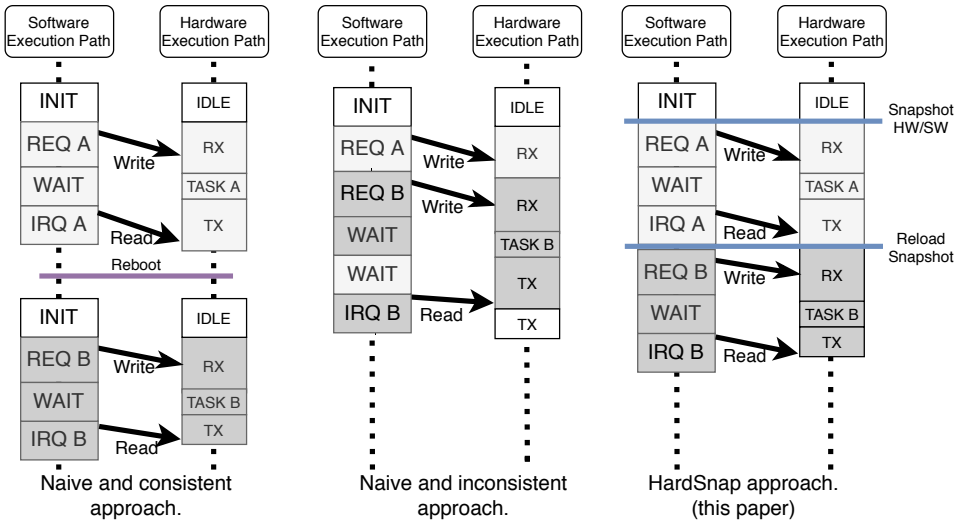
Software Execution Path

Hardware Execution Path

INIT
REQ A
WAIT
IRQ A

IDLE
RX
TASK A
TX

Write
Read

Reboot

INIT
REQ B
WAIT
IRQ B

IDLE
RX
TASK B
TX

Write
Read

Naive and consistent approach.

Software Execution Path

Hardware Execution Path

INIT
REQ A
REQ B
WAIT
WAIT
IRQ B

IDLE
RX
RX
TASK B
TX
TX

Write
Write
Read

Naive and inconsistent approach.

Software Execution Path

Hardware Execution Path

Snapshot HW/SW

INIT
REQ A
WAIT
IRQ A

IDLE
RX
TASK A
TX

Write
Read

Reload Snapshot

REQ B
WAIT
IRQ B

RX
TASK B
TX

Write
Read

HardSnap approach. (this paper)